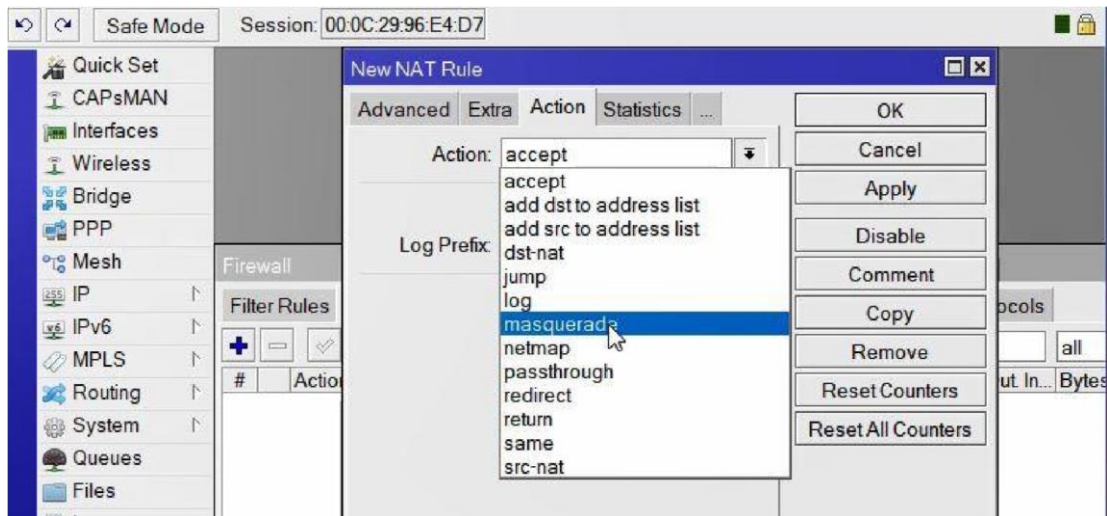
Safe Mode
Session: 00:0C:29:96:E4:D7

Quick Set
CAPsMAN
Interfaces
Wireless
Bridge
PPP
Mesh
IP
IPv6
MPLS
Routing
System
Queues
Files

New NAT Rule
Advanced Extra Action Statistics ...
Action: accept
accept
add dst to address list
add src to address list
dst-nat
jump
log
masquerade
netmap
passthrough
redirect
return
same
src-nat
Log Prefix:

OK
Cancel
Apply
Disable
Comment
Copy
Remove
Reset Counters
Reset All Counters

Firewall
Filter Rules
ocols
all
# Actio
ut. In... Bytes